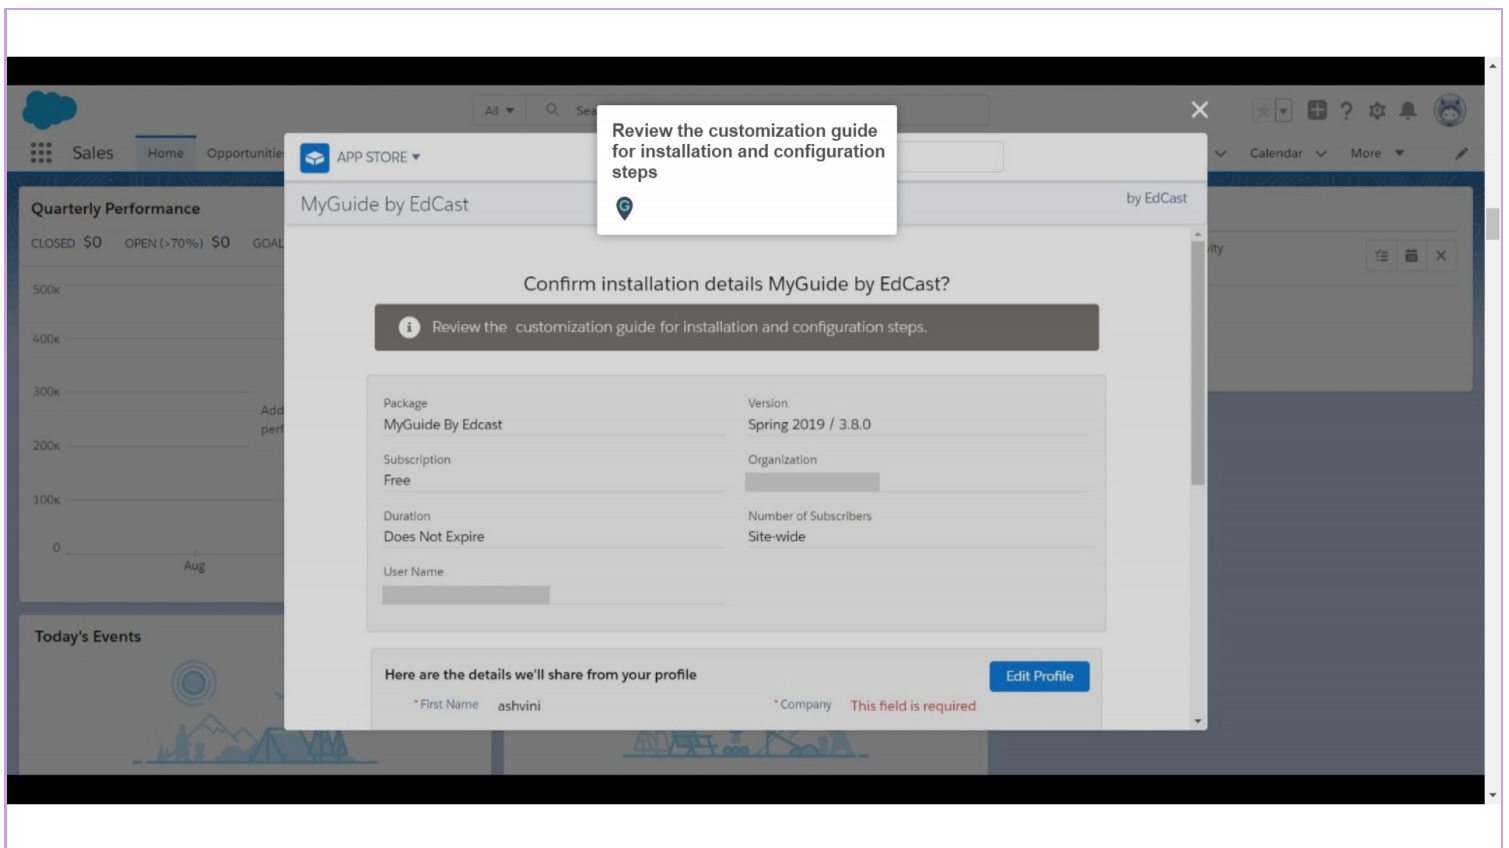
All Sea

Sales Home Opportunitie

Calendar More

Quarterly Performance

CLOSED $0 OPEN (>70%) $0 GOAL

500K
400K
300K
200K
100K
0

Aug

Add perf

Today's Events

APP STORE

Review the customization guide for installation and configuration steps

MyGuide by EdCast

by EdCast

Confirm installation details MyGuide by EdCast?

Review the customization guide for installation and configuration steps.

Package
MyGuide By Edcast

Version
Spring 2019 / 3.8.0

Subscription
Free

Organization

Duration
Does Not Expire

Number of Subscribers
Site-wide

User Name

Here are the details we'll share from your profile

Edit Profile

*First Name ashvini

*Company This field is required